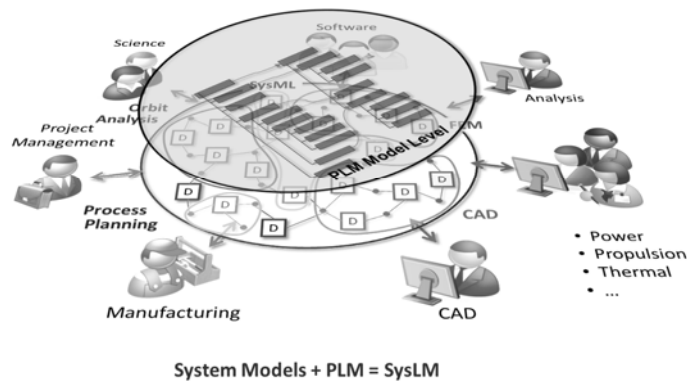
Science

Software

Orbit Analysis

SysML

Analysis

Project Management

PLM

PLM Model Level

D

D

D

D

D

D

D

D

D

D

D

D

Process Planning

CAD

• Power
• Propulsion
• Thermal
• ...

Manufacturing

CAD

System Models + PLM = SysLM